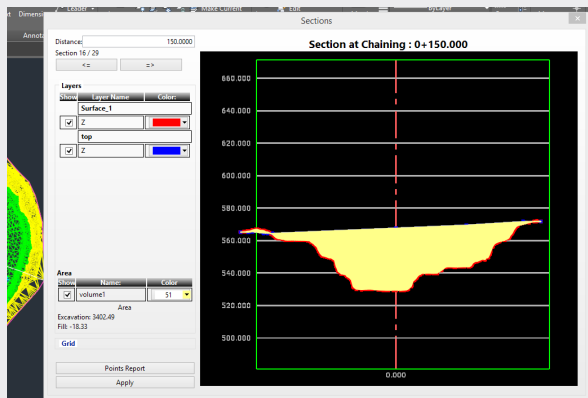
Leader Dimension Make Current Edit ByLayer
Annot

Sections

Distance: 150.0000
Section 16 / 29
<= =>

Layers
| Show | Layer Name | Color: |
|---|---|---|
| | Surface_1 | |
| ✓ | Z | |
| | top | |
| ✓ | Z | |

Area
| Show | Name: | Color |
|---|---|---|
| ✓ | volume1 | 51 |

Area
Excavation: 3402.49
Fill: -18.33

Grid

Points Report
Apply

Section at Chaining : 0+150.000

660.000
640.000
620.000
600.000
580.000
560.000
540.000
520.000
500.000

0.000